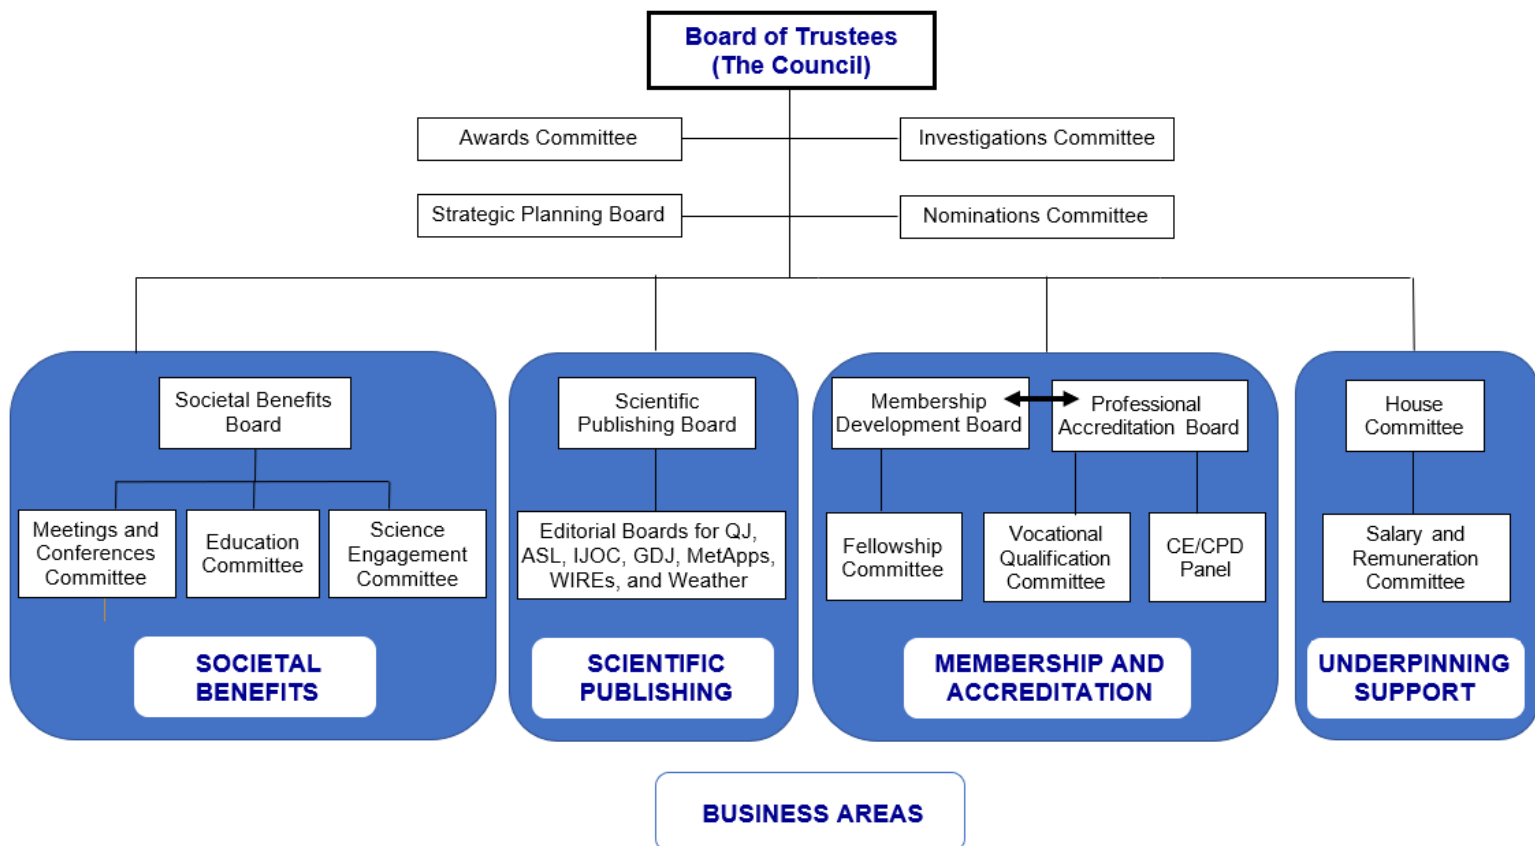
Board of Trustees
(The Council)

Awards Committee

Investigations Committee

Strategic Planning Board

Nominations Committee

Societal Benefits Board

Meetings and Conferences Committee

Education Committee

Science Engagement Committee

SOCIETAL BENEFITS

Scientific Publishing Board

Editorial Boards for QJ, ASL, IJOC, GDJ, MetApps, WIREs, and Weather

SCIENTIFIC PUBLISHING

Membership Development Board

Professional Accreditation Board

Fellowship Committee

Vocational Qualification Committee

CE/CPD Panel

MEMBERSHIP AND ACCREDITATION

House Committee

Salary and Remuneration Committee

UNDERPINNING SUPPORT

BUSINESS AREAS